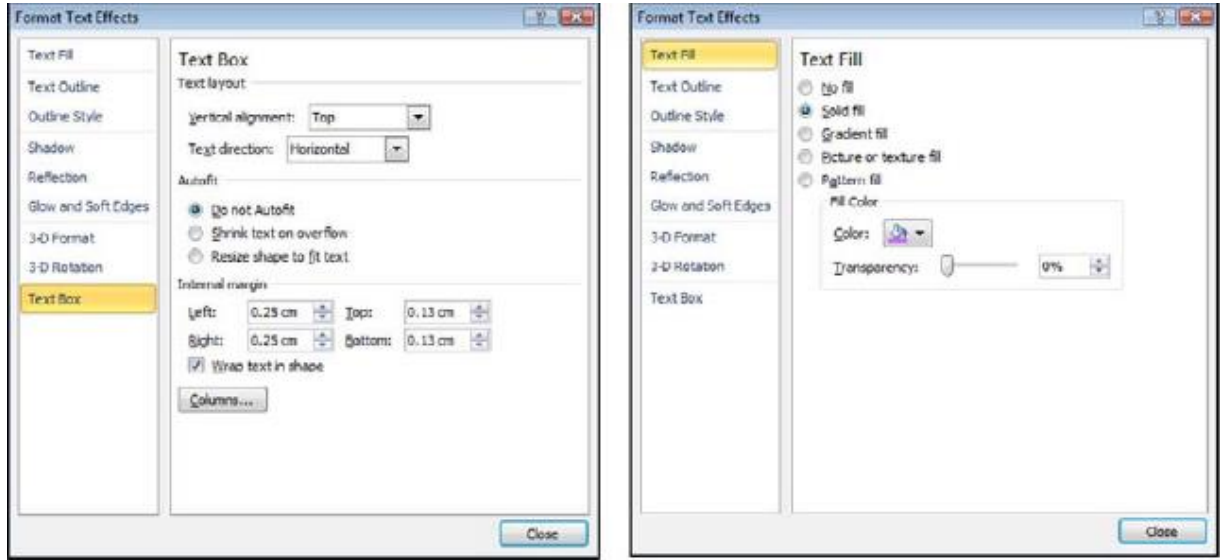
Format Text Effects

Text Fill
Text Outline
Outline Style
Shadow
Reflection
Glow and Soft Edges
3-D Format
3-D Rotation
Text Box

Text Box
Text layout
Vertical alignment: Top
Text direction: Horizontal
Autofit
Do not Autofit
Shrink text on overflow
Resize shape to fit text
Internal margin
Left: 0.25 cm Top: 0.13 cm
Right: 0.25 cm Bottom: 0.13 cm
Wrap text in shape
Columns...

Close

Format Text Effects

Text Fill
Text Outline
Outline Style
Shadow
Reflection
Glow and Soft Edges
3-D Format
3-D Rotation
Text Box

Text Fill
No fill
Solid fill
Gradient fill
Picture or texture fill
Pattern fill
Fill Color
Color:
Transparency: 0%

Close